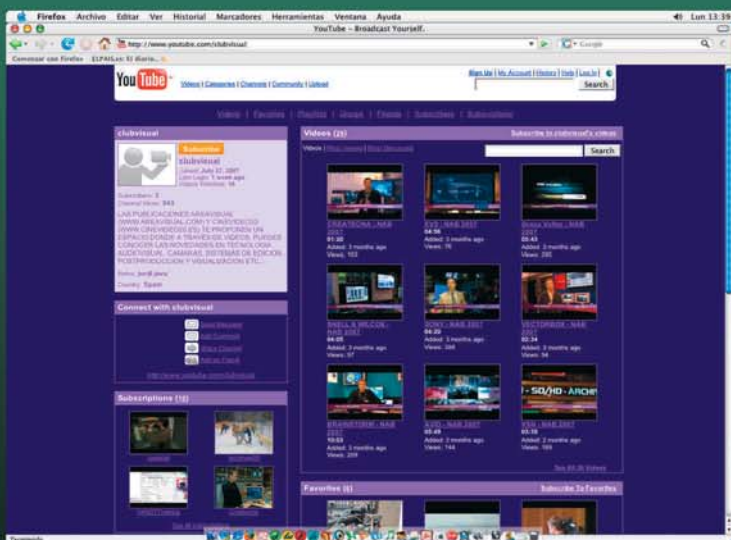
Firefox Archivo Editar Ver Historial Marcadores Herramientas Ventana Ayuda

Lun 13:39

YouTube - Broadcast Yourself.

http://www.youtube.com/clubvisual

Google

Comenzar con Firefox ELPAIS.es: El diario...

YouTube

Videos | Categories | Channels | Community | Upload

Sign Up | My Account | History | Help | Log In

Search

Videos | Favorites | Playlists | Groups | Friends | Subscribers | Subscriptions

clubvisual

Subscribe

clubvisual

Joined: July 27, 2007

Last Login: 1 week ago

Videos Watched: 14

Subscribers: 3

Channel Views: 543

LAS PUBLICACIONES AREAVISUAL (WWW.AREAVISUAL.COM) Y CINEVIDEO20 (WWW.CINEVIDEO20.ES) TE PROPONEN UN ESPACIO DONDE A TRAVES DE VIDEOS, PUEDES CONOCER LAS NOVEDADES EN TECNOLOGIA AUDIOVISUAL. CAMARAS, SISTEMAS DE EDICION, POSTPRODUCCION Y VISUALIZACION ETC...

Name: Jordi Jane

Country: Spain

Connect with clubvisual

Send Message

Add Comment

Share Channel

Add as Friend

http://www.youtube.com/clubvisual

Subscriptions (10)

Videos (25)

Subscribe to clubvisual's videos

Videos | Most Viewed | Most Discussed

Search

CREATECNA - NAB 2007
01:30
Added: 3 months ago
Views: 153

EVS - NAB 2007
04:56
Added: 3 months ago
Views: 76

Grass Valley - NAB 2007
03:43
Added: 3 months ago
Views: 290

SNELL & WILCOX - NAB 2007
04:05
Added: 3 months ago
Views: 57

SONY - NAB 2007
04:20
Added: 3 months ago
Views: 344

VECTORBOX - NAB 2007
02:34
Added: 3 months ago
Views: 94

BRAINSTORM - NAB 2007
10:53
Added: 3 months ago
Views: 209

AVID - NAB 2007
03:49
Added: 3 months ago
Views: 144

VSN - NAB 2007
03:18
Added: 3 months ago
Views: 189

SD/HD - ARCH

See All 25 Videos

Favorites (6)

Subscribe To Favorites

See All 10 Subscriptions

Terminado